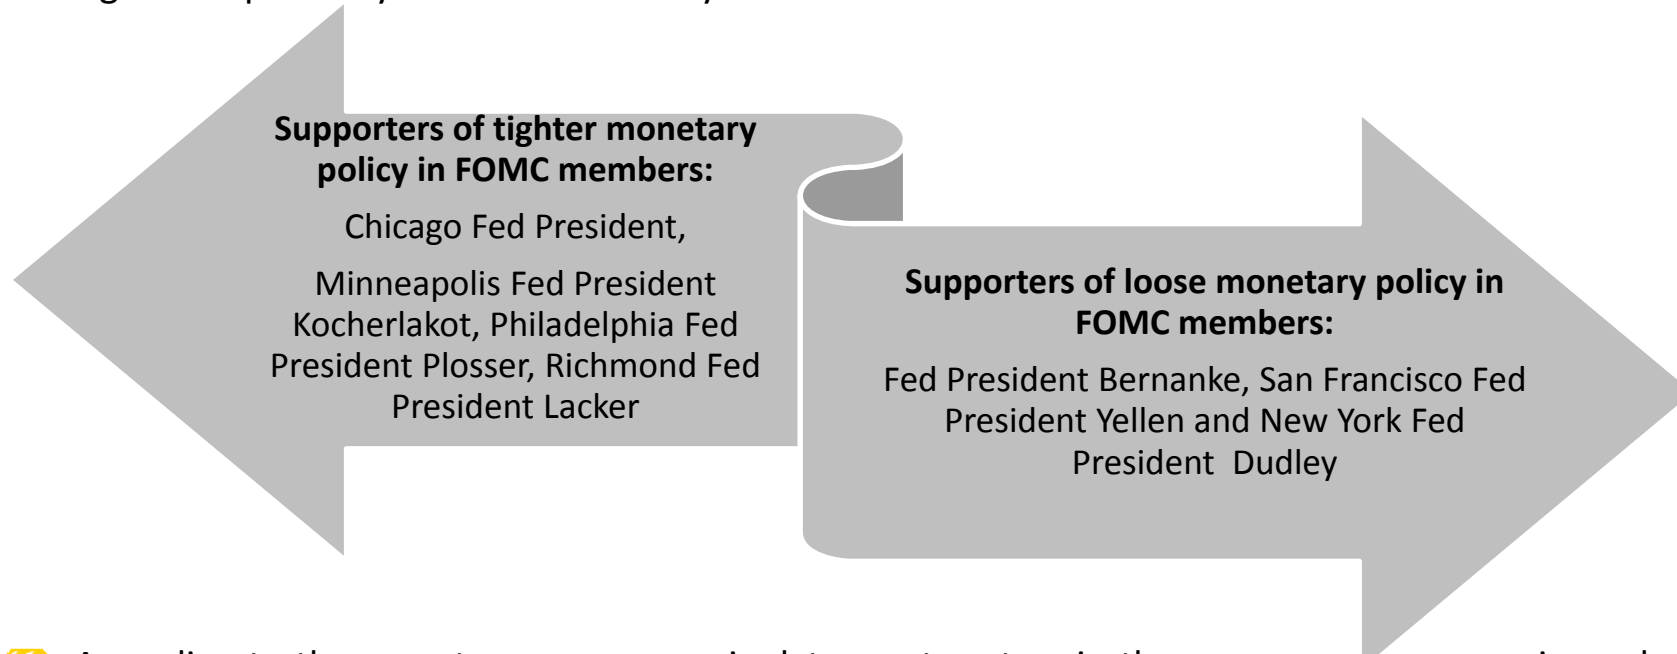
Supporters of tighter monetary policy in FOMC members:

Chicago Fed President,

Minneapolis Fed President Kocherlakot, Philadelphia Fed President Plosser, Richmond Fed President Lacker

Supporters of loose monetary policy in FOMC members:

Fed President Bernanke, San Francisco Fed President Yellen and New York Fed President Dudley

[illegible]